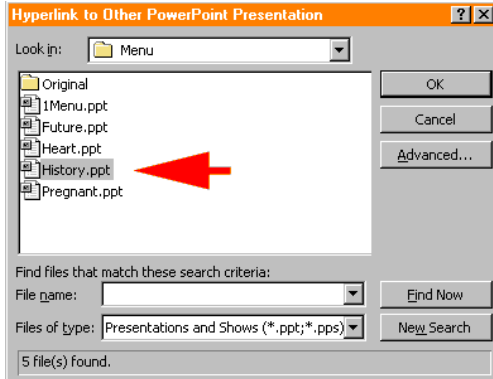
Hyperlink to Other PowerPoint Presentation

?

X

Look in: Menu

Original
1Menu.ppt
Future.ppt
Heart.ppt
History.ppt
Pregnant.ppt

OK

Cancel

Advanced...

Find files that match these search criteria:

File name:

Find Now

Files of type: Presentations and Shows (*.ppt;*.pps)

New Search

5 file(s) found.